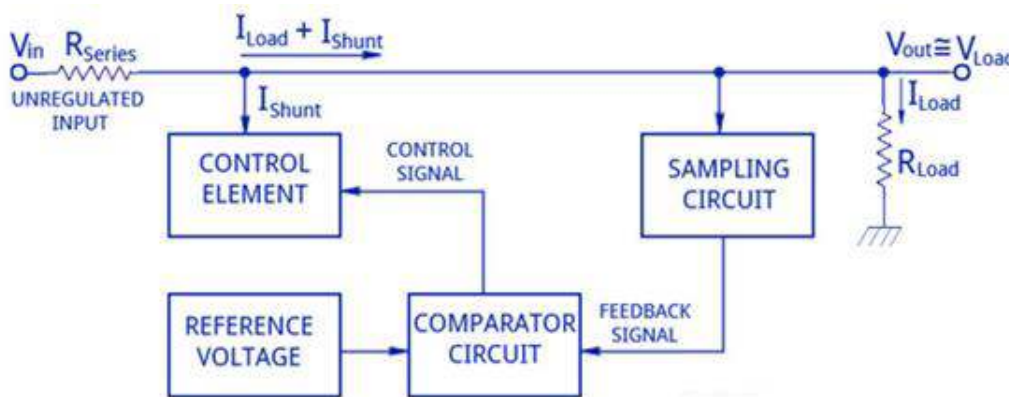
$V_{in}$ $R_{Series}$

UNREGULATED INPUT

$I_{Load} + I_{Shunt}$

$I_{Shunt}$

$V_{out} \cong V_{Loa}$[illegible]

$I_{Load}$

$R_{Load}$

CONTROL ELEMENT

CONTROL SIGNAL

SAMPLING CIRCUIT

REFERENCE VOLTAGE

COMPARATOR CIRCUIT

FEEDBACK SIGNAL